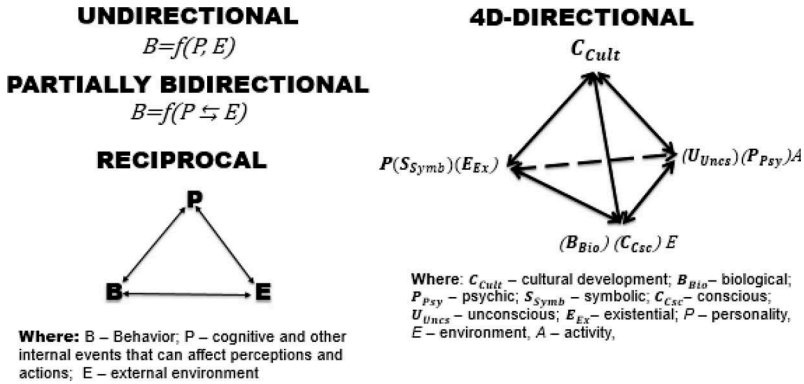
UNDIRECTIONAL

$B=f(P, E)$

PARTIALLY BIDIRECTIONAL

$B=f(P \leftrightarrows E)$

RECIPROCAL

P

B

E

Where: B – Behavior; P – cognitive and other internal events that can affect perceptions and actions; E – external environment

4D-DIRECTIONAL

$C_{Cult}$

$P(S_{Symb})(E_{Ex})$

$(U_{Uncs})(P_{Psy})A$

$(B_{Bio})(C_{Csc})E$

Where: $C_{Cult}$ – cultural development; $B_{Bio}$– biological; $P_{Psy}$ – psychic; $S_{Symb}$ – symbolic; $C_{Csc}$– conscious; $U_{Uncs}$ – unconscious; $E_{Ex}$– existential; $P$ – personality, $E$ – environment, $A$ – activity,